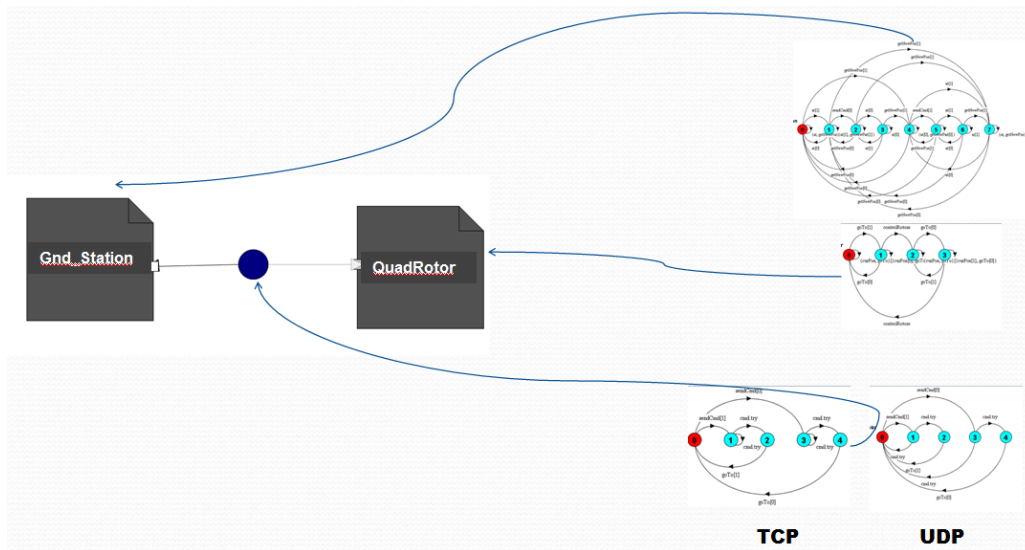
Gnd_Station

QuadRotor

getNewPos[0]
getNewPos[1]
a[1]
sendCmd[0]
a[0]
getNewPos[1]
a[1]
sendCmd[0]
a[1]
a[1]
0
1
2
3
4
5
6
7
a[0]
a[0]
a[0]
a[0]
getNewPos[0]
getNewPos[0]
getNewPos[0]
getNewPos[0]

goTo[1]
controlRotors
goTo[0]
0
1
2
3
goTo[0]
goTo[1]
controlRotors

sendCmd[0]
sendCmd[1]
cmd.try
cmd.try
0
1
2
3
4
cmd.try
goTo[1]
goTo[0]

sendCmd[0]
sendCmd[1]
cmd.try
cmd.try
0
1
2
3
4
goTo[1]
cmd.try
goTo[0]

TCP

UDP